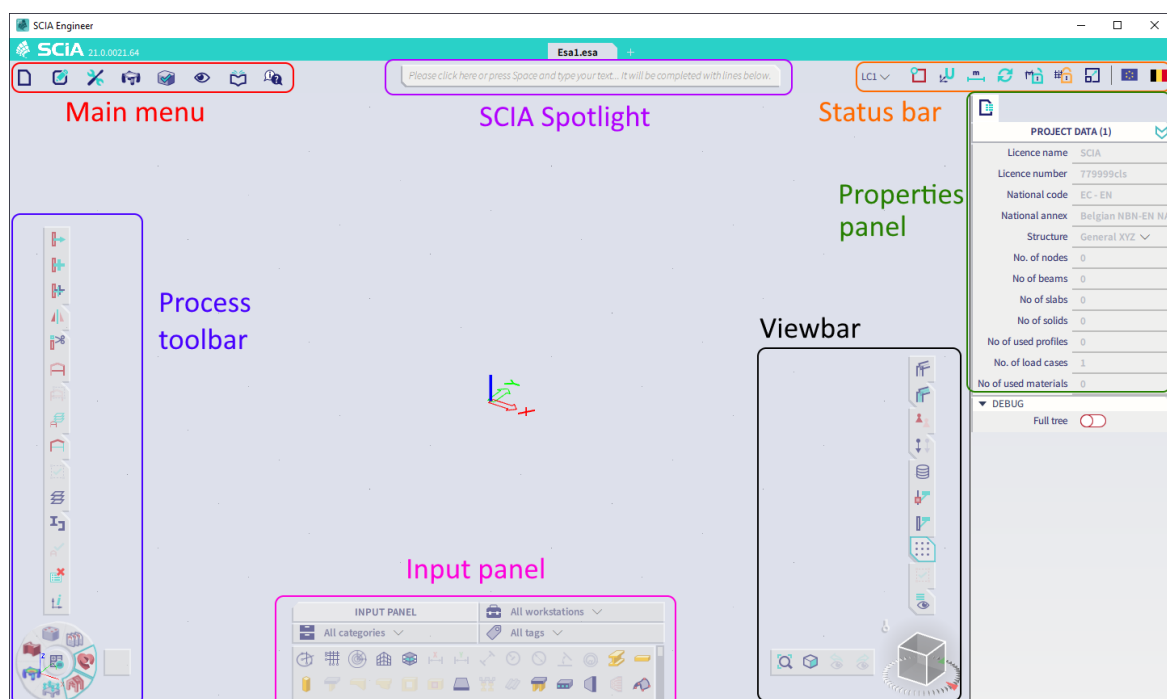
SCIA Engineer

SCIA 21.0.0021.64

Esa1.esa

Please click here or press Space and type your text... It will be completed with lines below.

LC1

Main menu

SCIA Spotlight

Status bar

PROJECT DATA (1)

| Licence name | SCIA |
|---|---|
| Licence number | 779999cls |
| National code | EC - EN |
| National annex | Belgian NBN-EN NA |
| Structure | General XYZ |
| No. of nodes | 0 |
| No. of beams | 0 |
| No of slabs | 0 |
| No of solids | 0 |
| No of used profiles | 0 |
| No. of load cases | 1 |
| No of used materials | 0 |

DEBUG

Full tree

Properties panel

Process toolbar

Viewbar

Input panel

INPUT PANEL

All workstations

All categories

All tags